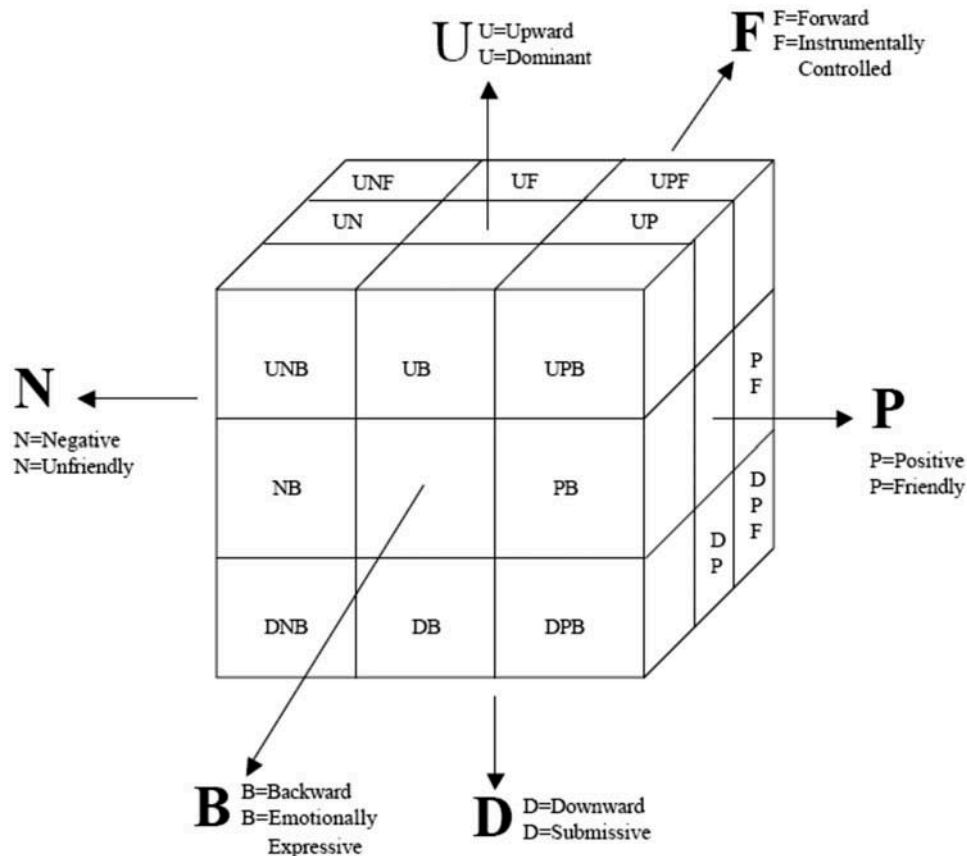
U U=Upward
U=Dominant

F F=Forward
F=Instrumentally Controlled

UNF
UF
UPF
UN
UP

UNB
UB
UPB
P F

N
N=Negative
N=Unfriendly

P
P=Positive
P=Friendly

NB
PB
D P F
D P

DNB
DB
DPB

B B=Backward
B=Emotionally Expressive

D D=Downward
D=Submissive